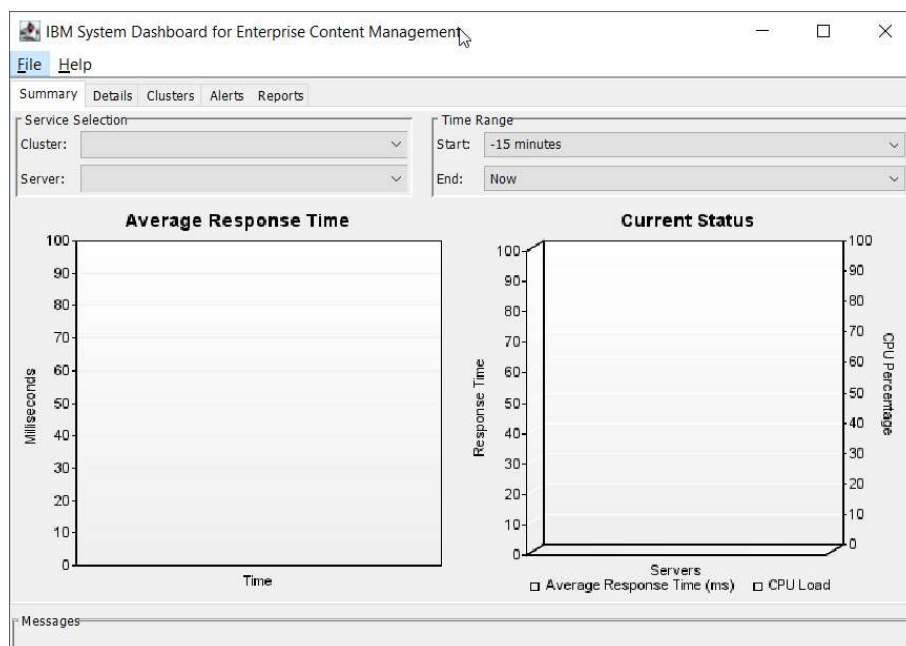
IBM System Dashboard for Enterprise Content Management

File Help

Summary Details Clusters Alerts Reports

Service Selection
Cluster:
Server:

Time Range
Start: -15 minutes
End: Now

Average Response Time

100
90
80
70
60
50
40
30
20
10
0
Milliseconds
Time

Current Status

100
90
80
70
60
50
40
30
20
10
0
Response Time
Servers

100
90
80
70
60
50
40
30
20
10
0
CPU Percentage

Average Response Time (ms) CPU Load

Messages